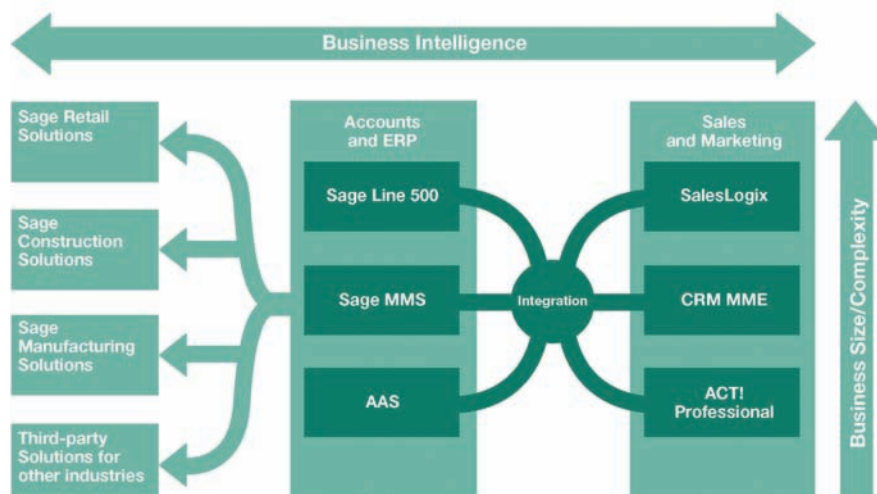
Business Intelligence

Sage Retail Solutions

Sage Construction Solutions

Sage Manufacturing Solutions

Third-party Solutions for other industries

Accounts and ERP

Sage Line 500

Sage MMS

AAS

Integration

Sales and Marketing

SalesLogix

CRM MME

ACT! Professional

Business Size/Complexity